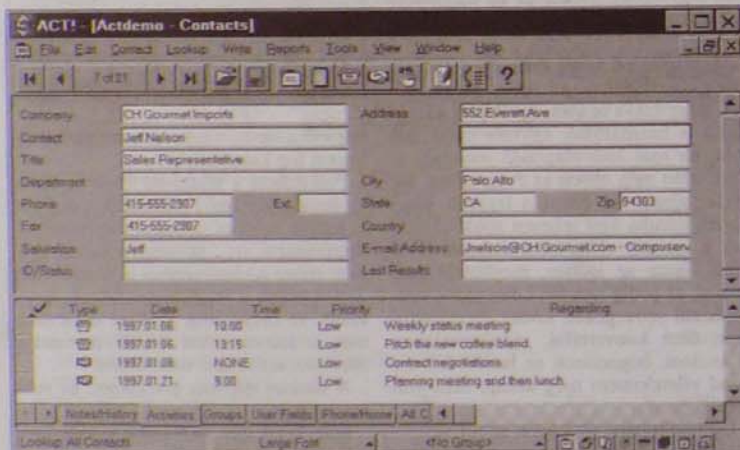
ACT! - [Actdemo - Contacts]

File Edit Contact Lookup Write Reports Tools View Window Help

1 of 21

Company CH Gourmet Imports
Contact Jeff Nelson
Title Sales Representative
Department
Phone 415-555-2907 Ext.
Fax 415-555-2907
Salutation Jeff
ID/Status

Address 552 Everett Ave
City Palo Alto
State CA Zip 94303
Country
E-mail Address Jnelson@CH.Gourmet.com - Compuserv
Last Results

| ✓ | Type | Date | Time | Priority | Regarding |
|---|---|---|---|---|---|
| | | 1997.01.06 | 10:00 | Low | Weekly status meeting |
| | | 1997.01.06 | 13:15 | Low | Pitch the new coffee blend. |
| | | 1997.01.08 | NONE | Low | Contract negotiations. |
| | | 1997.01.21 | 9:00 | Low | Planning meeting and then lunch. |

Notes/History Activities Groups User Fields Phone/Home All C

Lookup: All Contacts Large Font <No Group>